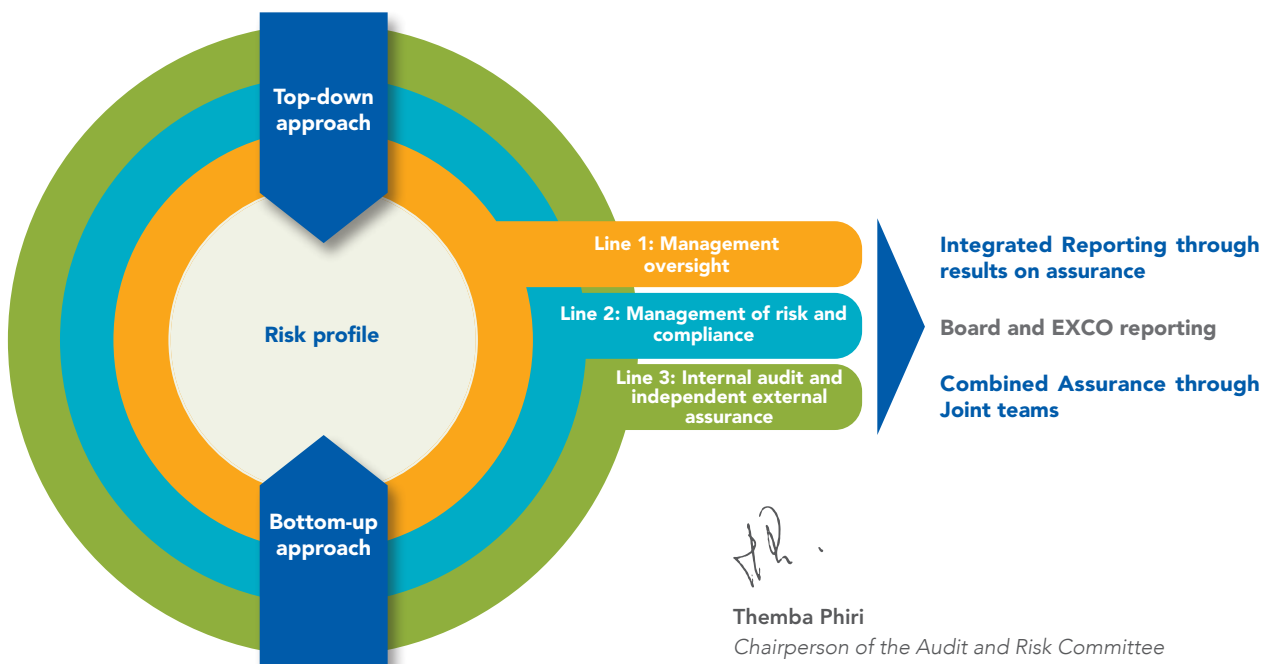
Top-down approach

Risk profile

Bottom-up approach

Line 1: Management oversight

Line 2: Management of risk and compliance

Line 3: Internal audit and independent external assurance

Integrated Reporting through results on assurance

Board and EXCO reporting

Combined Assurance through Joint teams

Themba Phiri
Chairperson of the Audit and Risk Committee